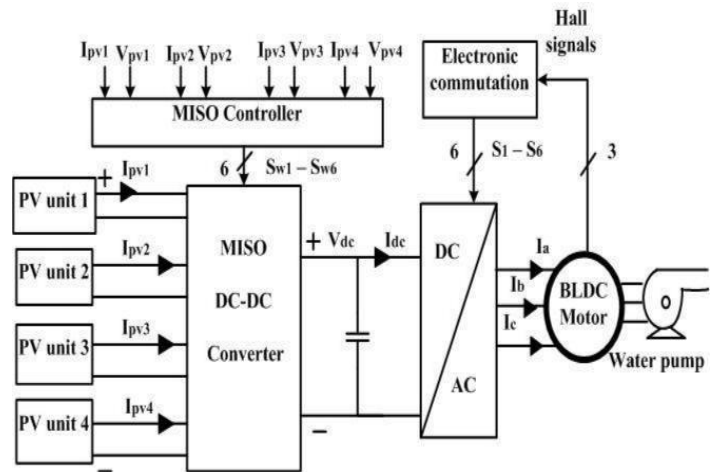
Hall signals

$I_{pv1}$ $V_{pv1}$ $I_{pv2}$ $V_{pv2}$ $I_{pv3}$ $V_{pv3}$ $I_{pv4}$ $V_{pv4}$

MISO Controller

Electronic commutation

6 $S_1 - S_6$

3

6 $S_{w1} - S_{w6}$

+ $I_{pv1}$

PV unit 1

$I_{pv2}$

PV unit 2

$I_{pv3}$

PV unit 3

$I_{pv4}$

PV unit 4

−

MISO DC-DC Converter

+ $V_{dc}$

−

$I_{dc}$

DC

AC

$I_a$

$I_b$

$I_c$

BLDC Motor

Water pump